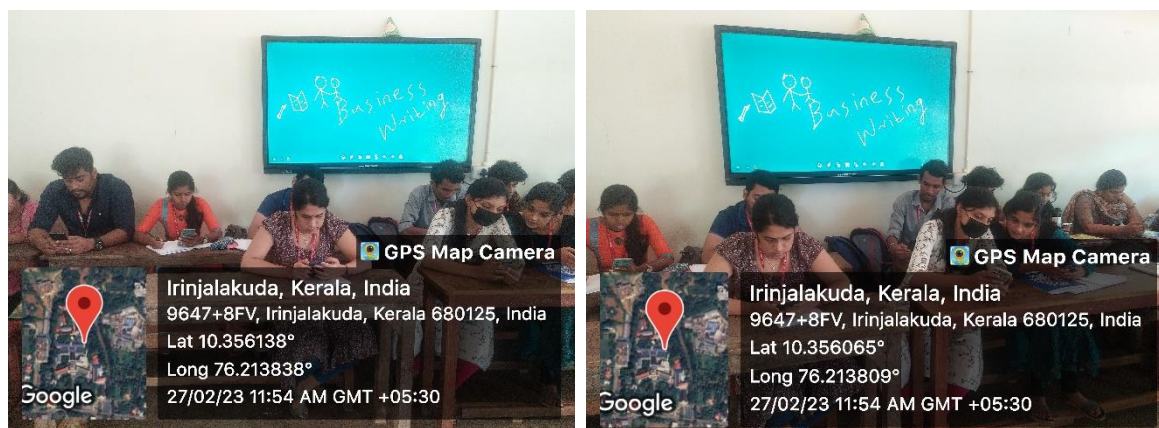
Business Writing

GPS Map Camera

Irinjalakuda, Kerala, India
9647+8FV, Irinjalakuda, Kerala 680125, India
Lat 10.356138°
Long 76.213838°
27/02/23 11:54 AM GMT +05:30

Google

Business Writing

GPS Map Camera

Irinjalakuda, Kerala, India
9647+8FV, Irinjalakuda, Kerala 680125, India
Lat 10.356065°
Long 76.213809°
27/02/23 11:54 AM GMT +05:30

Google